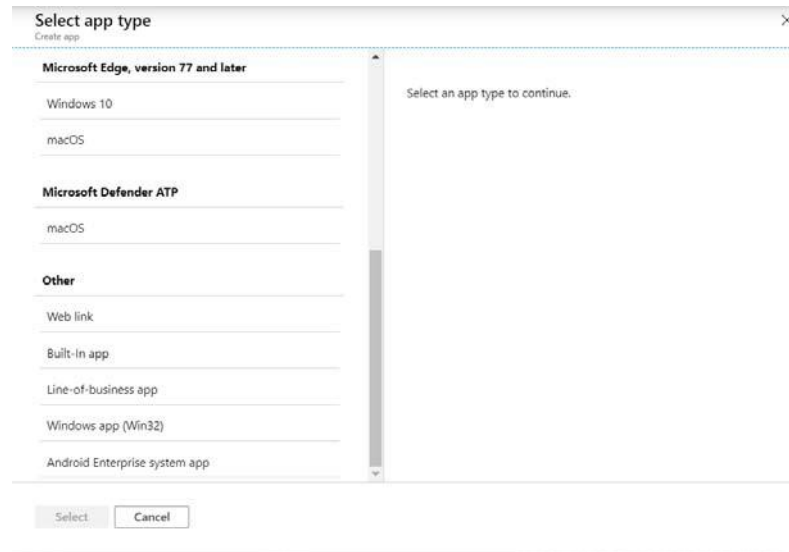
Select app type
Create app

Microsoft Edge, version 77 and later

Windows 10

macOS

Microsoft Defender ATP

macOS

Other

Web link

Built-In app

Line-of-business app

Windows app (Win32)

Android Enterprise system app

Select an app type to continue.

Select
Cancel